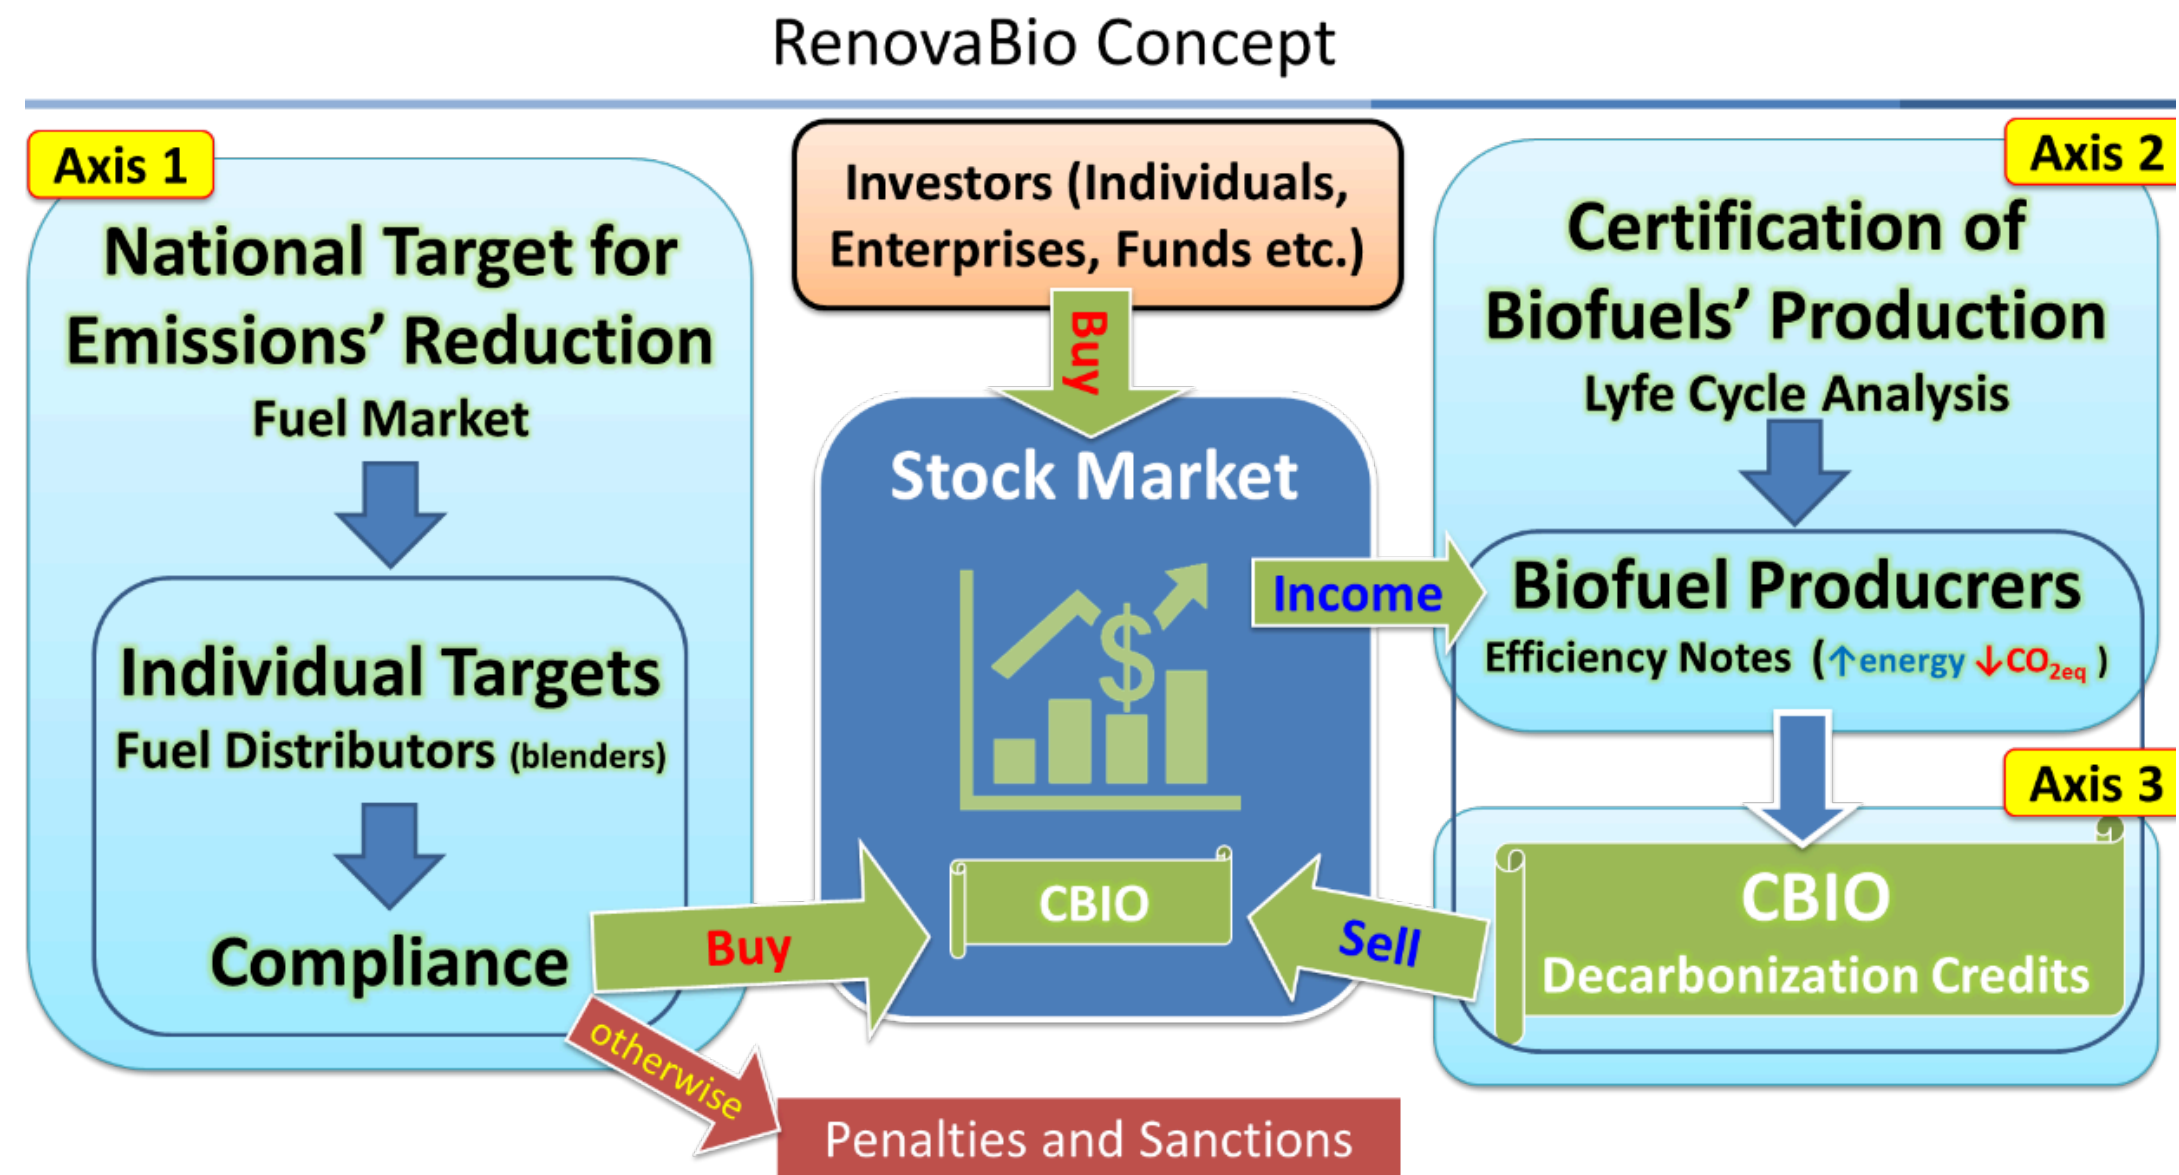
RenovaBio Concept

Axis 1

National Target for Emissions' Reduction

Fuel Market

Individual Targets

Fuel Distributors (blenders)

Compliance

Buy

otherwise

Penalties and Sanctions

Investors (Individuals, Enterprises, Funds etc.)

Buy

Stock Market

CBIO

Income

Sell

Axis 2

Certification of Biofuels' Production

Lyfe Cycle Analysis

Biofuel Producrers

Efficiency Notes (↑energy ↓$CO_{2eq}$)

Axis 3

CBIO

Decarbonization Credits